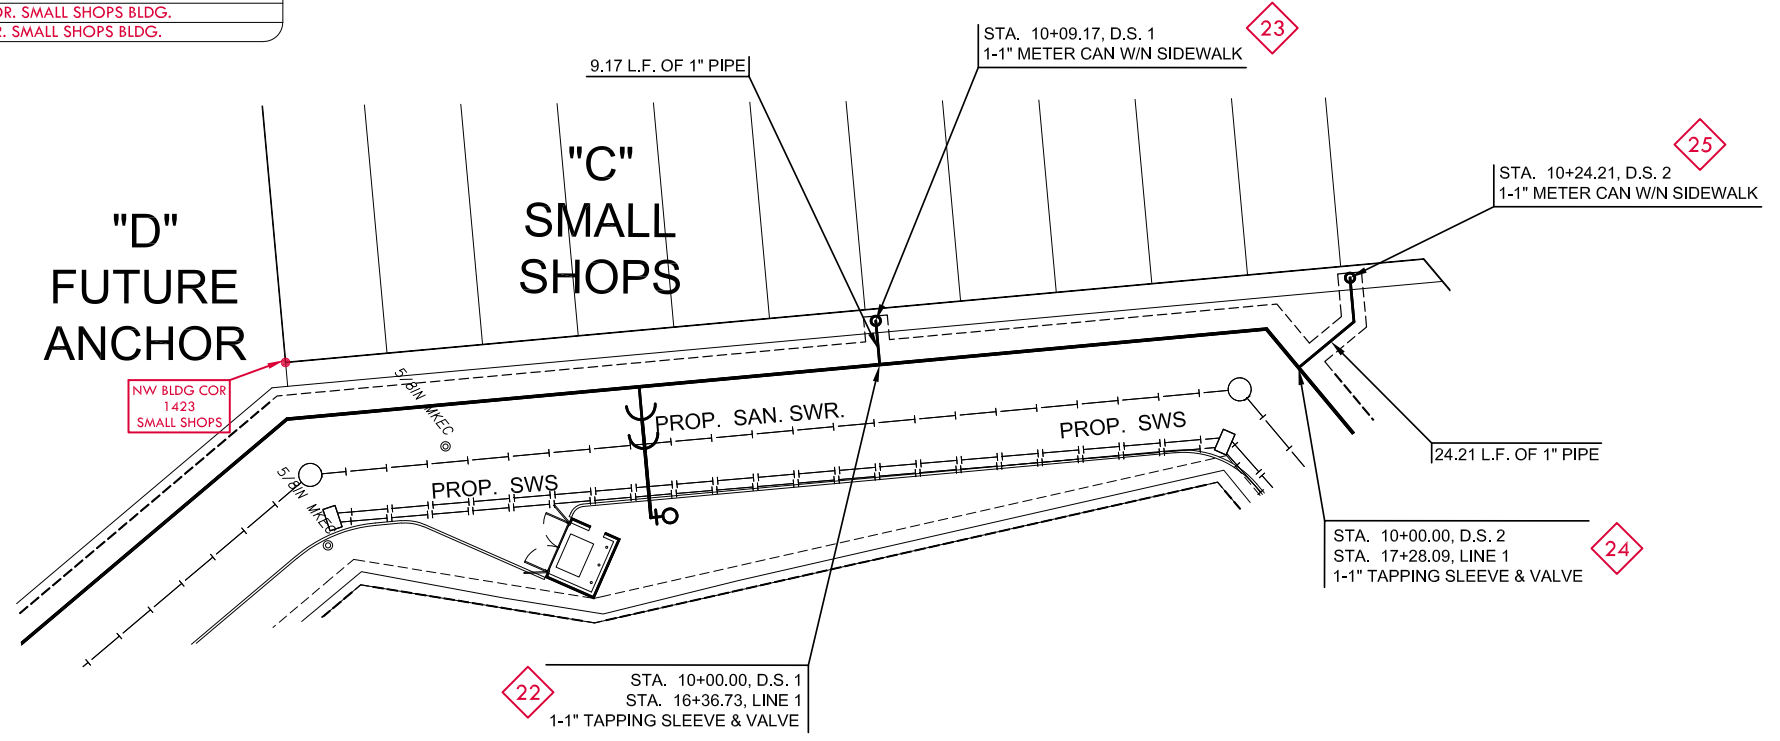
R. SMALL SHOPS BLDG.
. SMALL SHOPS BLDG.

9.17 L.F. OF 1" PIPE

STA. 10+09.17, D.S. 1
1-1" METER CAN W/N SIDEWALK

23

25

STA. 10+24.21, D.S. 2
1-1" METER CAN W/N SIDEWALK

"C"
SMALL
SHOPS

"D"
FUTURE
ANCHOR

NW BLDG COR
1423
SMALL SHOPS

5/8IN MKEC

PROP. SAN. SWR.

PROP. SWS

5/8IN MKEC

PROP. SWS

24.21 L.F. OF 1" PIPE

STA. 10+00.00, D.S. 2
STA. 17+28.09, LINE 1
1-1" TAPPING SLEEVE & VALVE

24

22

STA. 10+00.00, D.S. 1
STA. 16+36.73, LINE 1
1-1" TAPPING SLEEVE & VALVE